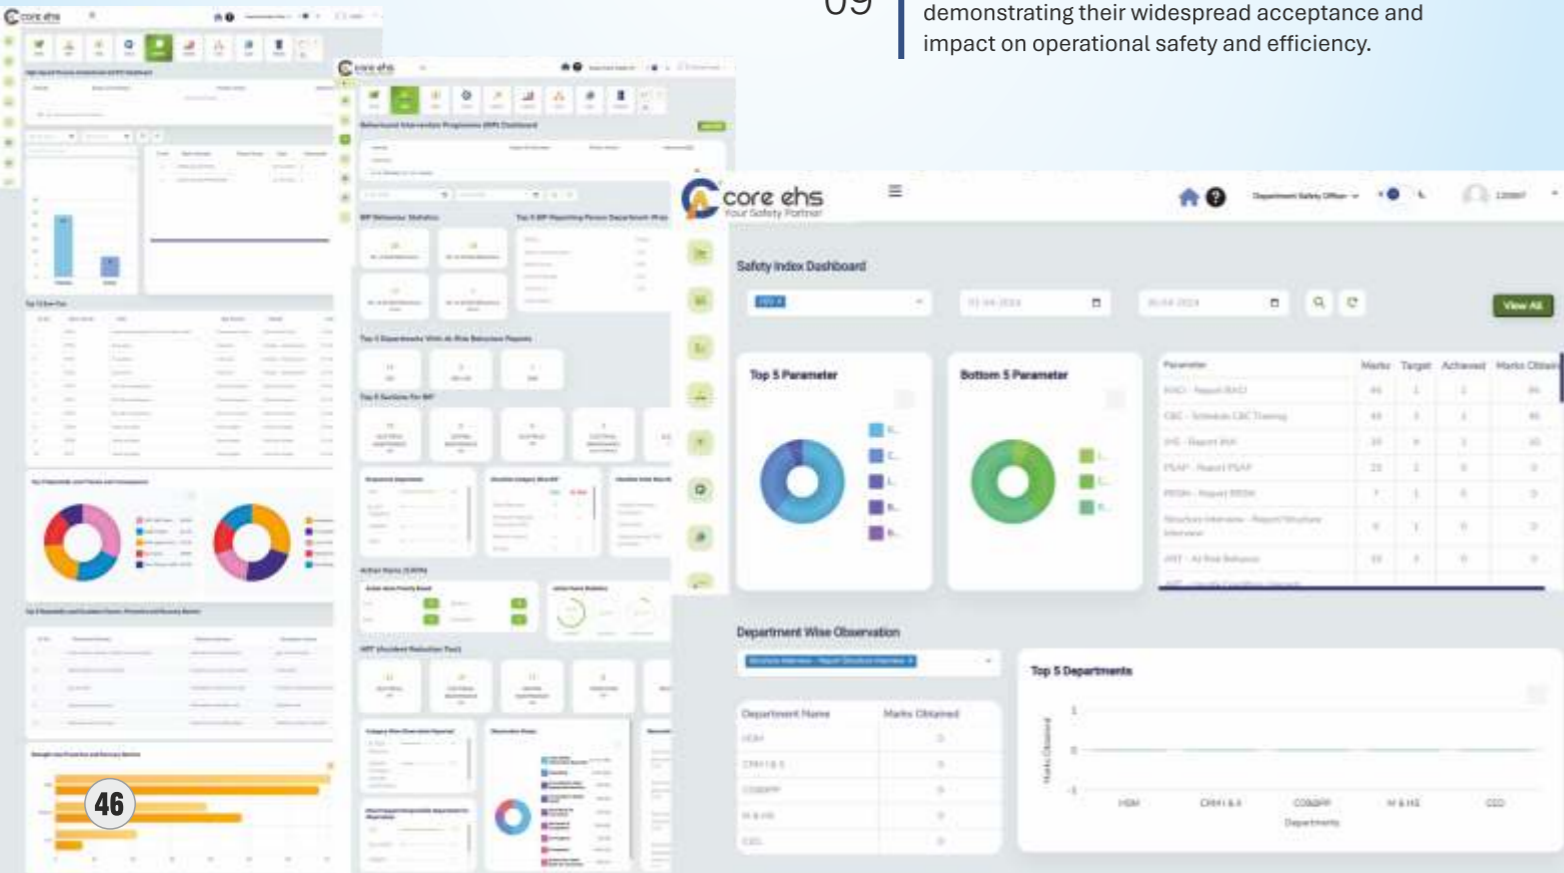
09

demonstrating their widespread acceptance and impact on operational safety and efficiency.

core ehs

core ehs

Behavioural Intervention Programme (BIP) Dashboard

core ehs
Your Safety Partner

Safety Index Dashboard

View All

Top 5 Parameter

Bottom 5 Parameter

| Parameter | Marks | Target | Achieved | Marks Obtain |
|---|---|---|---|---|
| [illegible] | | | | |

Department Wise Observation

| Department Name | Marks Obtained |
|---|---|
| HSM | 0 |
| CRM I & II | 0 |
| COB&PP | 0 |
| M & HS | 0 |
| CED | 0 |

Top 5 Departments

1
0
-1
Marks Obtained
HSM CRM I & II COB&PP M & HS CED
Departments

46